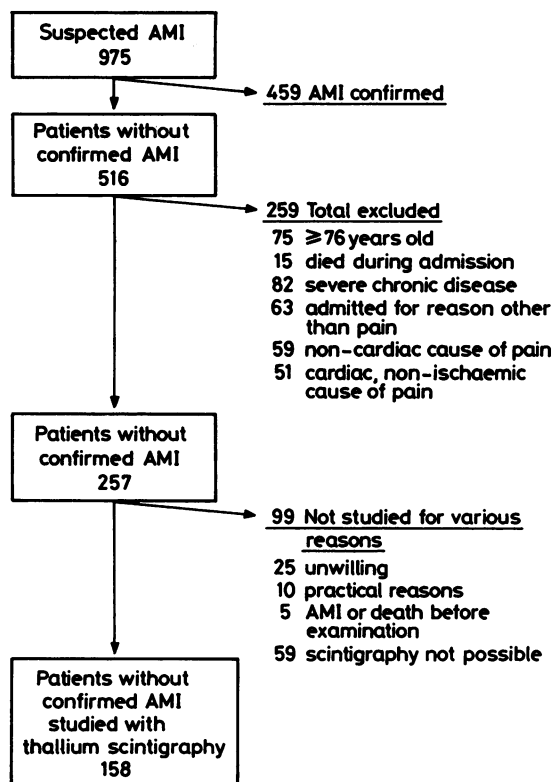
Suspected AMI
975

459 AMI confirmed

Patients without confirmed AMI
516

259 Total excluded
75 $\geqslant$76 years old
15 died during admission
82 severe chronic disease
63 admitted for reason other than pain
59 non-cardiac cause of pain
51 cardiac, non-ischaemic cause of pain

Patients without confirmed AMI
257

99 Not studied for various reasons
25 unwilling
10 practical reasons
5 AMI or death before examination
59 scintigraphy not possible

Patients without confirmed AMI studied with thallium scintigraphy
158